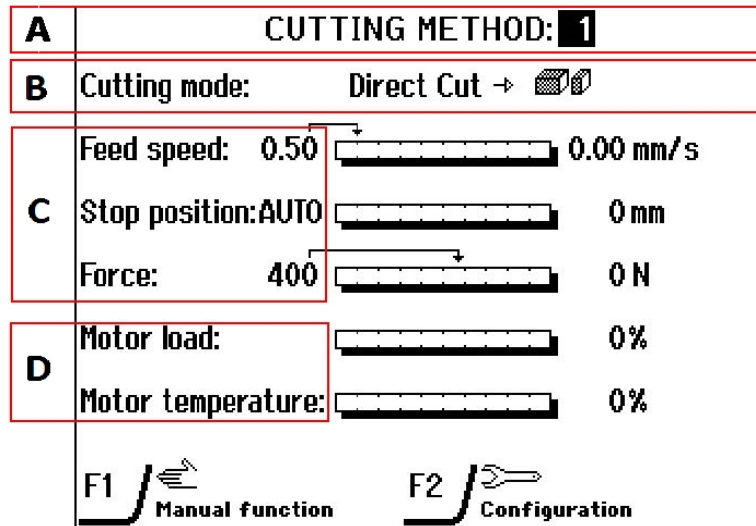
A

CUTTING METHOD: 1

B

Cutting mode: Direct Cut →

C

Feed speed: 0.50 0.00 mm/s

Stop position: AUTO 0 mm

Force: 400 0 N

D

Motor load: 0%

Motor temperature: 0%

F1 Manual function

F2 Configuration